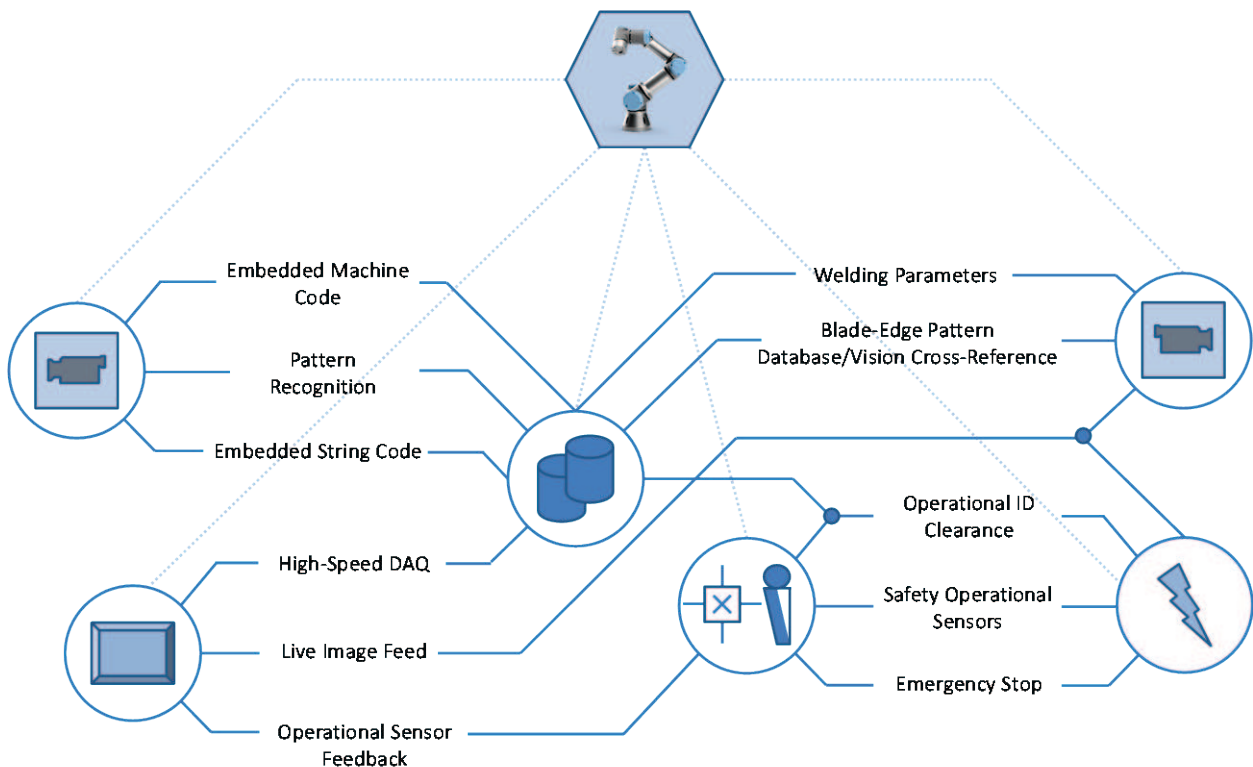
Embedded Machine Code

Pattern Recognition

Embedded String Code

High-Speed DAQ

Live Image Feed

Operational Sensor Feedback

Welding Parameters

Blade-Edge Pattern Database/Vision Cross-Reference

Operational ID Clearance

Safety Operational Sensors

Emergency Stop